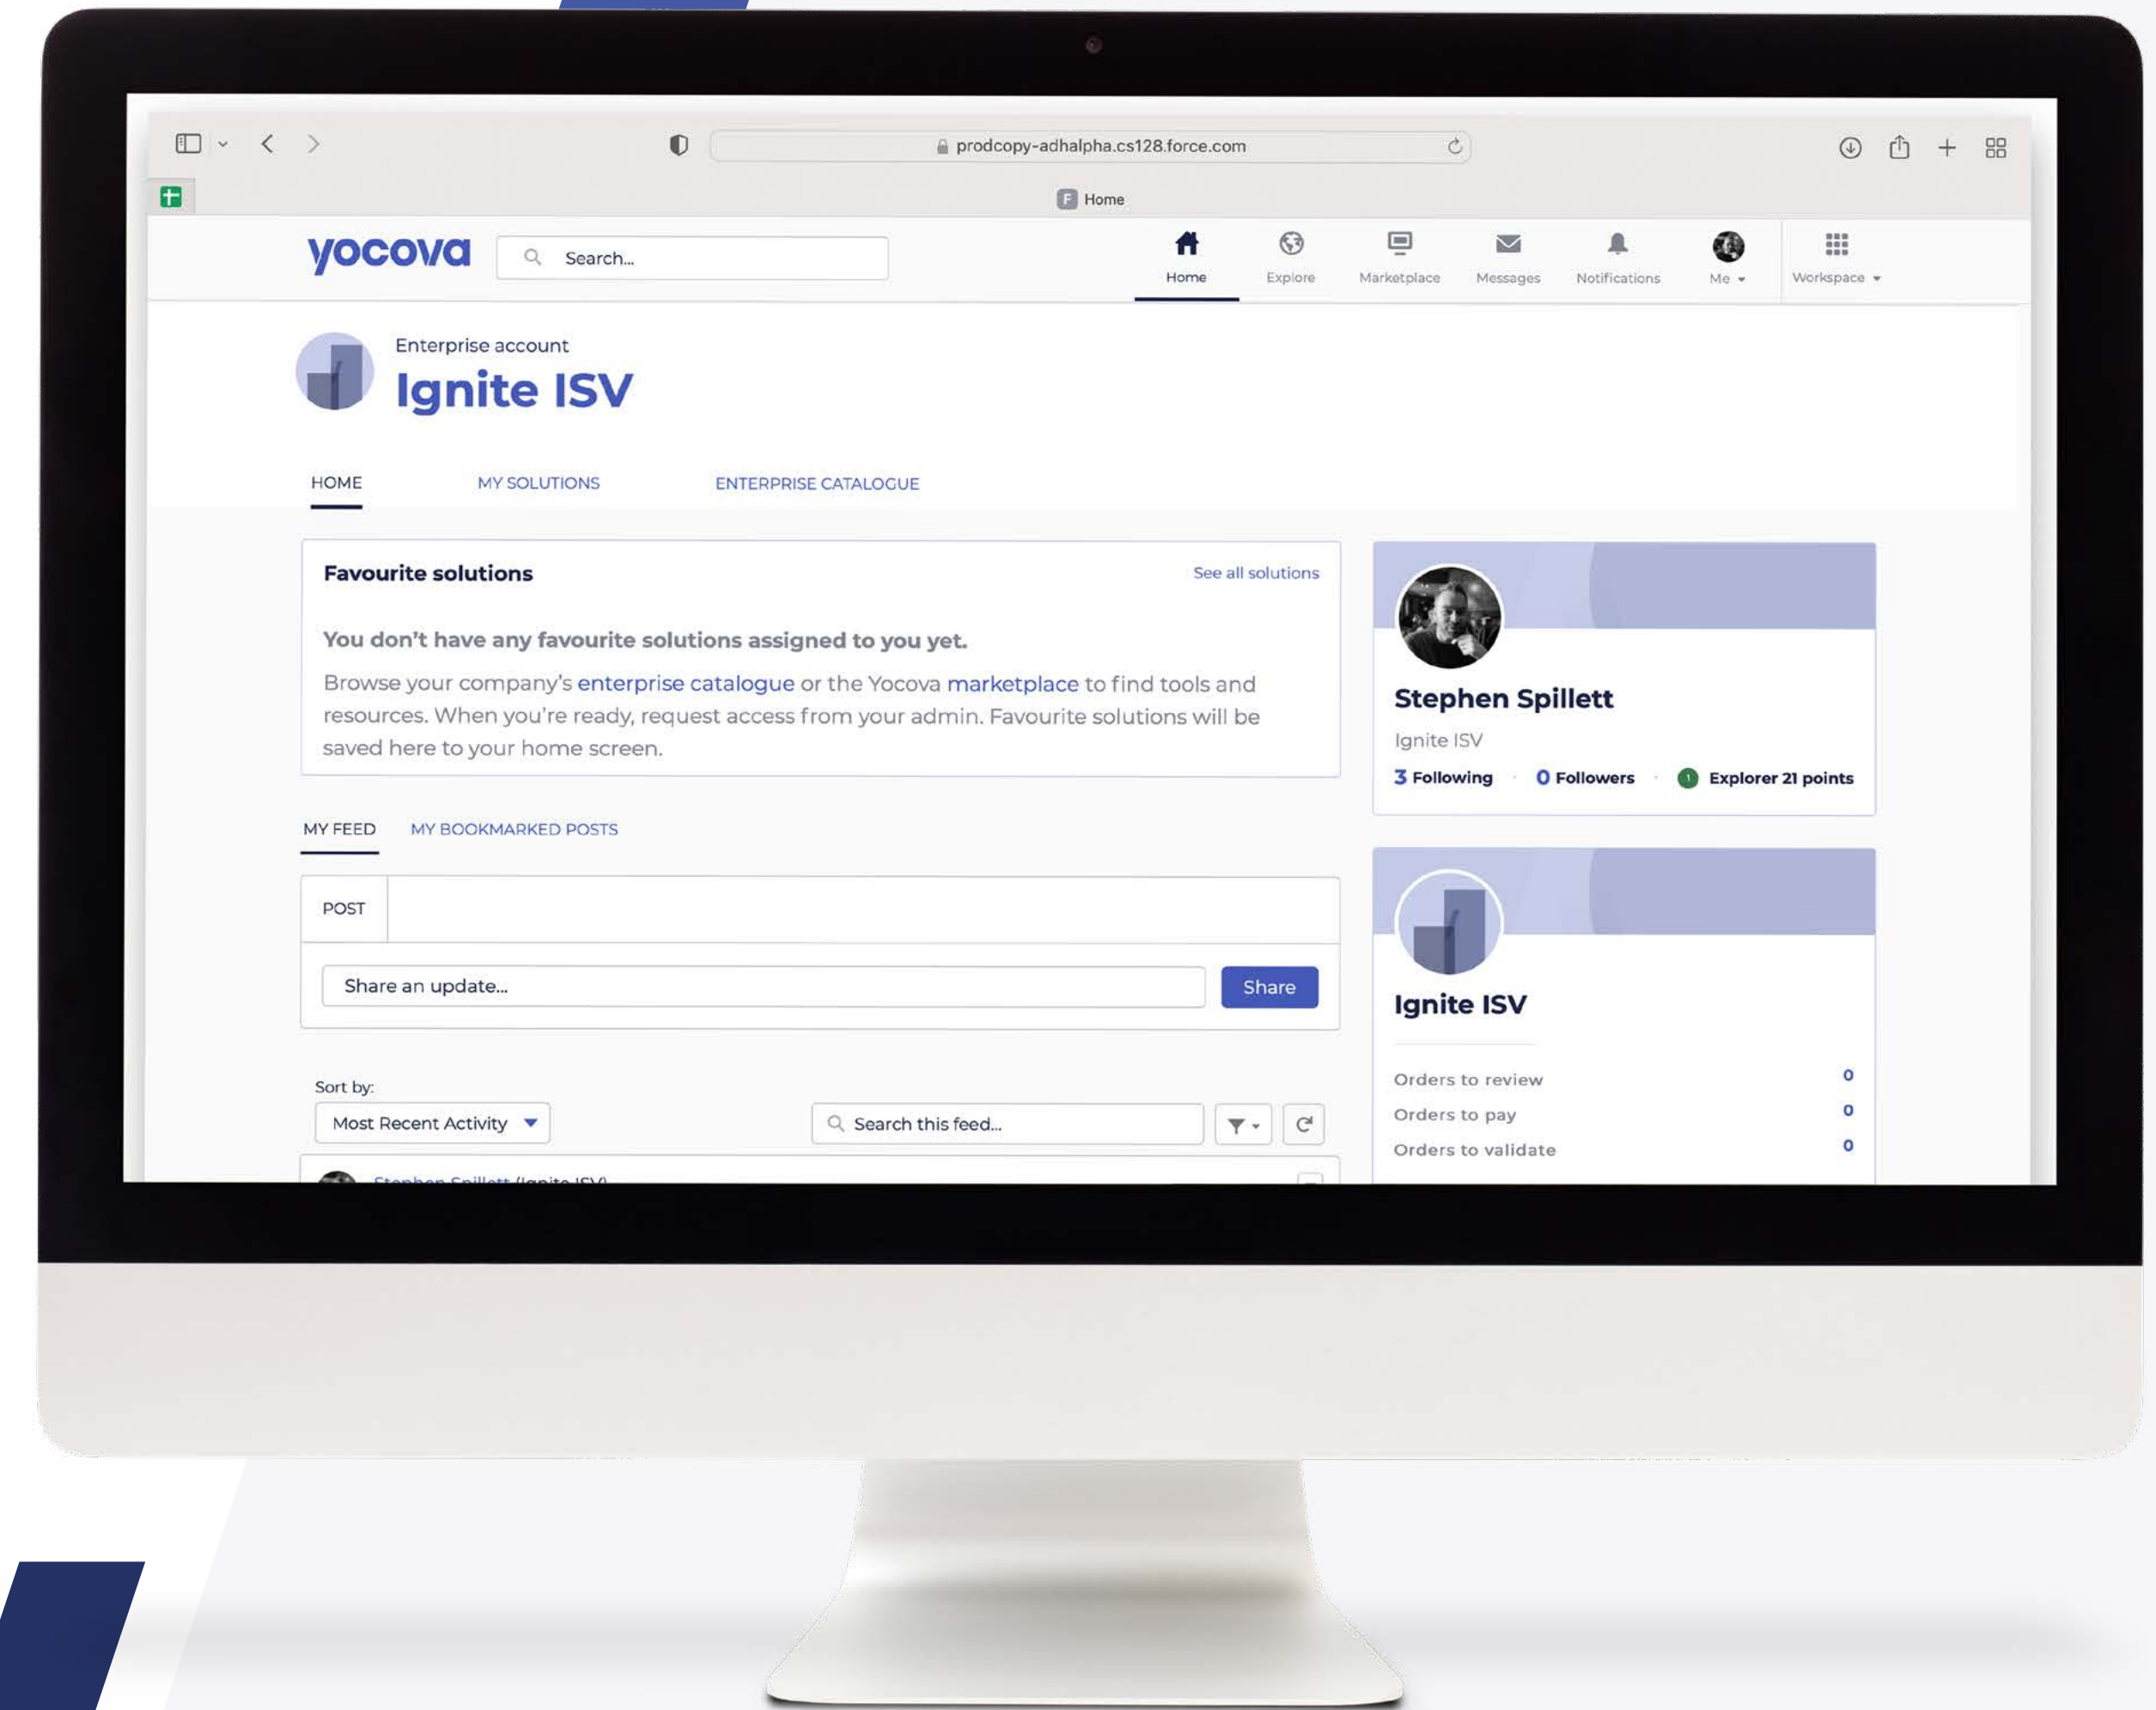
prodcopy-adhalpha.cs128.force.com

Home

yocova

Search...

Home Explore Marketplace Messages Notifications Me Workspace

Enterprise account

Ignite ISV

HOME MY SOLUTIONS ENTERPRISE CATALOGUE

Favourite solutions

See all solutions

You don't have any favourite solutions assigned to you yet.

Browse your company's enterprise catalogue or the Yocova marketplace to find tools and resources. When you're ready, request access from your admin. Favourite solutions will be saved here to your home screen.

MY FEED MY BOOKMARKED POSTS

POST

Share an update...

Share

Sort by:

Most Recent Activity

Search this feed...

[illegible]

Stephen Spillett

Ignite ISV

3 Following 0 Followers 1 Explorer 21 points

Ignite ISV

| | |
|---|---|
| Orders to review | 0 |
| Orders to pay | 0 |
| Orders to validate | 0 |